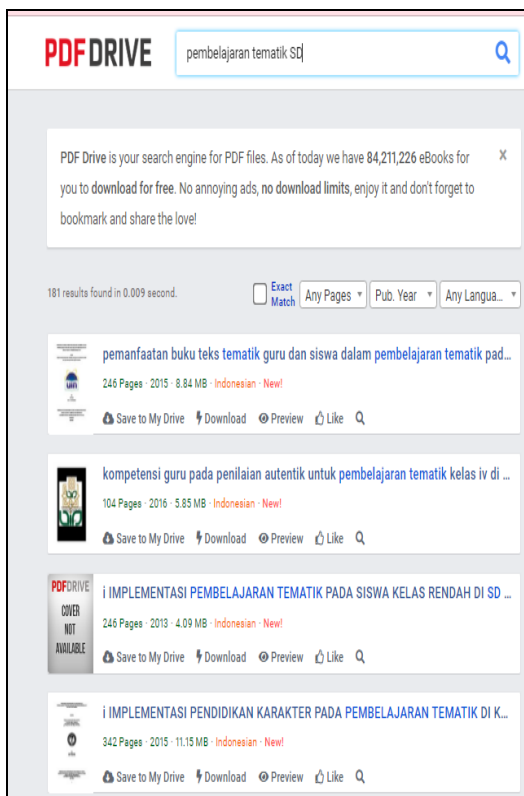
PDF DRIVE

pembelajaran tematik SD

PDF Drive is your search engine for PDF files. As of today we have 84,211,226 eBooks for you to download for free. No annoying ads, no download limits, enjoy it and don't forget to bookmark and share the love!

×

181 results found in 0.009 second.

Exact Match

Any Pages ▾

Pub. Year ▾

Any Langua... ▾

pemanfaatan buku teks tematik guru dan siswa dalam pembelajaran tematik pad...

246 Pages · 2015 · 8.84 MB · Indonesian · New!

Save to My Drive Download Preview Like

kompetensi guru pada penilaian autentik untuk pembelajaran tematik kelas iv di ...

104 Pages · 2016 · 5.85 MB · Indonesian · New!

Save to My Drive Download Preview Like

PDF DRIVE COVER NOT AVAILABLE

i IMPLEMENTASI PEMBELAJARAN TEMATIK PADA SISWA KELAS RENDAH DI SD ...

246 Pages · 2013 · 4.09 MB · Indonesian · New!

Save to My Drive Download Preview Like

i IMPLEMENTASI PENDIDIKAN KARAKTER PADA PEMBELAJARAN TEMATIK DI K...

342 Pages · 2015 · 11.15 MB · Indonesian · New!

Save to My Drive Download Preview Like